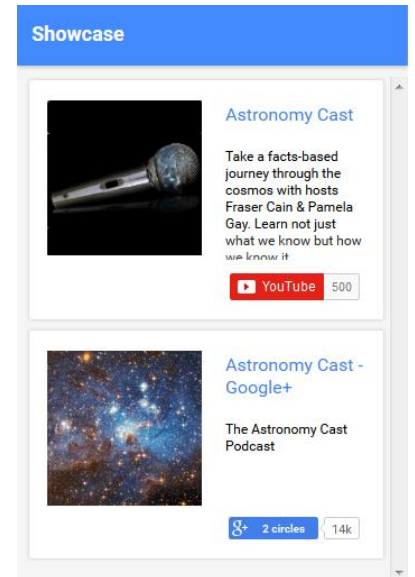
Showcase

Astronomy Cast

Take a facts-based journey through the cosmos with hosts Fraser Cain & Pamela Gay. Learn not just what we know but how we know it

YouTube 500

Astronomy Cast - Google+

The Astronomy Cast Podcast

g+ 2 circles 14k